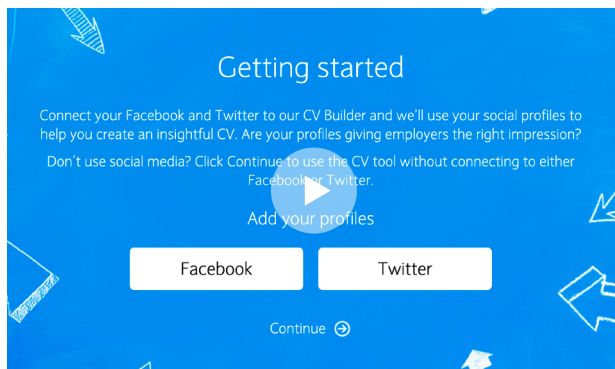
Getting started

Connect your Facebook and Twitter to our CV Builder and we'll use your social profiles to help you create an insightful CV. Are your profiles giving employers the right impression?

Don't use social media? Click Continue to use the CV tool without connecting to either Facebook or Twitter.

Add your profiles

Facebook

Twitter

Continue